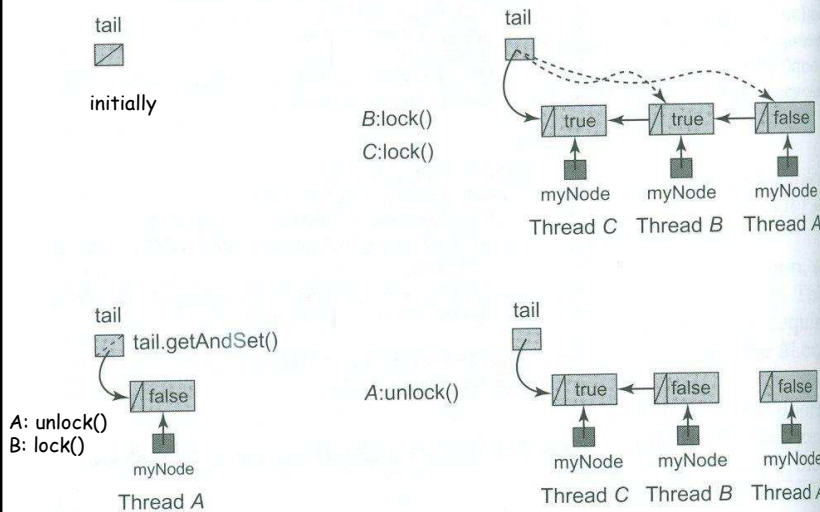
tail

initially

tail

B:lock()
C:lock()

true

true

false

myNode

myNode

myNode

Thread C Thread B Thread A

tail

tail.getAndSet()

false

A: unlock()
B: lock()

myNode

Thread A

tail

A:unlock()

true

false

false

myNode

myNode

myNode

Thread C Thread B Thread A